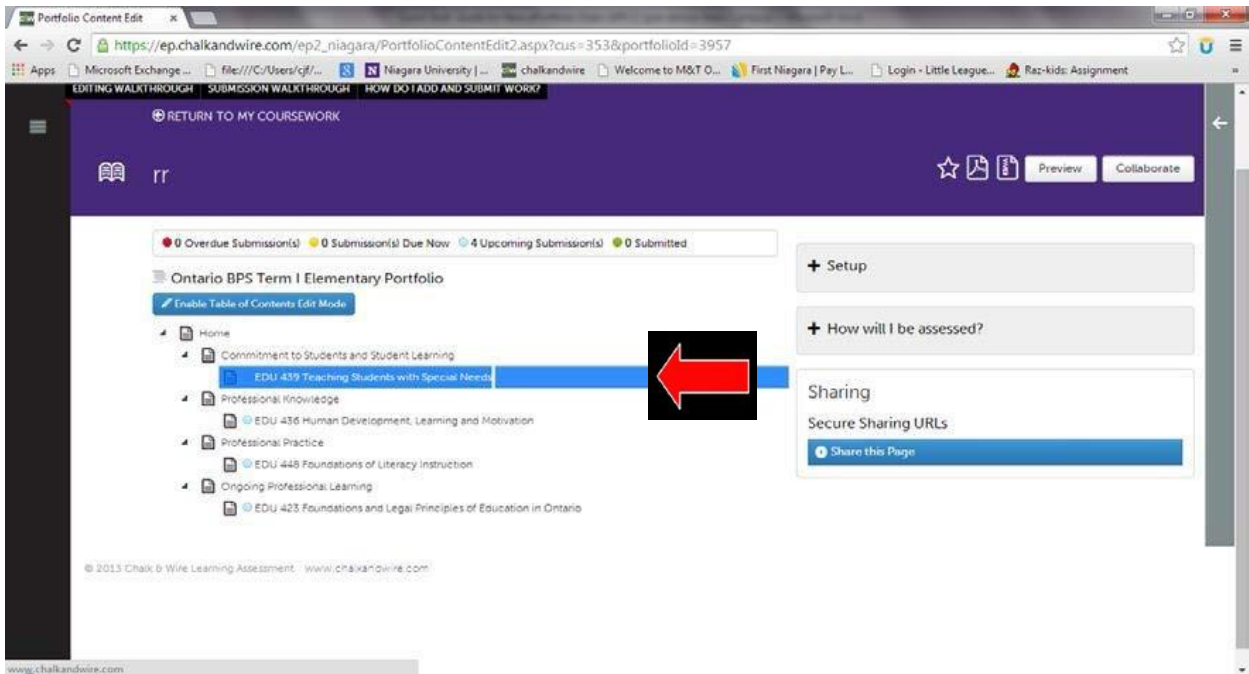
Portfolio Content Edit ×

https://ep.chalkandwire.com/ep2_niagara/PortfolioContentEdit2.aspx?cus=353&portfolioId=3957

Apps Microsoft Exchange ... file:///C:/Users/cjf/... Niagara University | ... chalkandwire Welcome to M&T O... First Niagara | Pay L... Login - Little League... Raz-kids: Assignment

EDITING WALKTHROUGH SUBMISSION WALKTHROUGH HOW DO I ADD AND SUBMIT WORK?

RETURN TO MY COURSEWORK

rr

Preview Collaborate

0 Overdue Submission(s) 0 Submission(s) Due Now 4 Upcoming Submission(s) 0 Submitted

Ontario BPS Term I Elementary Portfolio

Enable Table of Contents Edit Mode

Home
Commitment to Students and Student Learning
EDU 439 Teaching Students with Special Needs
Professional Knowledge
EDU 436 Human Development, Learning and Motivation
Professional Practice
EDU 448 Foundations of Literacy Instruction
Ongoing Professional Learning
EDU 423 Foundations and Legal Principles of Education in Ontario

+ Setup

+ How will I be assessed?

Sharing

Secure Sharing URLs

Share this Page

© 2013 Chalk & Wire Learning Assessment www.chalkandwire.com

www.chalkandwire.com